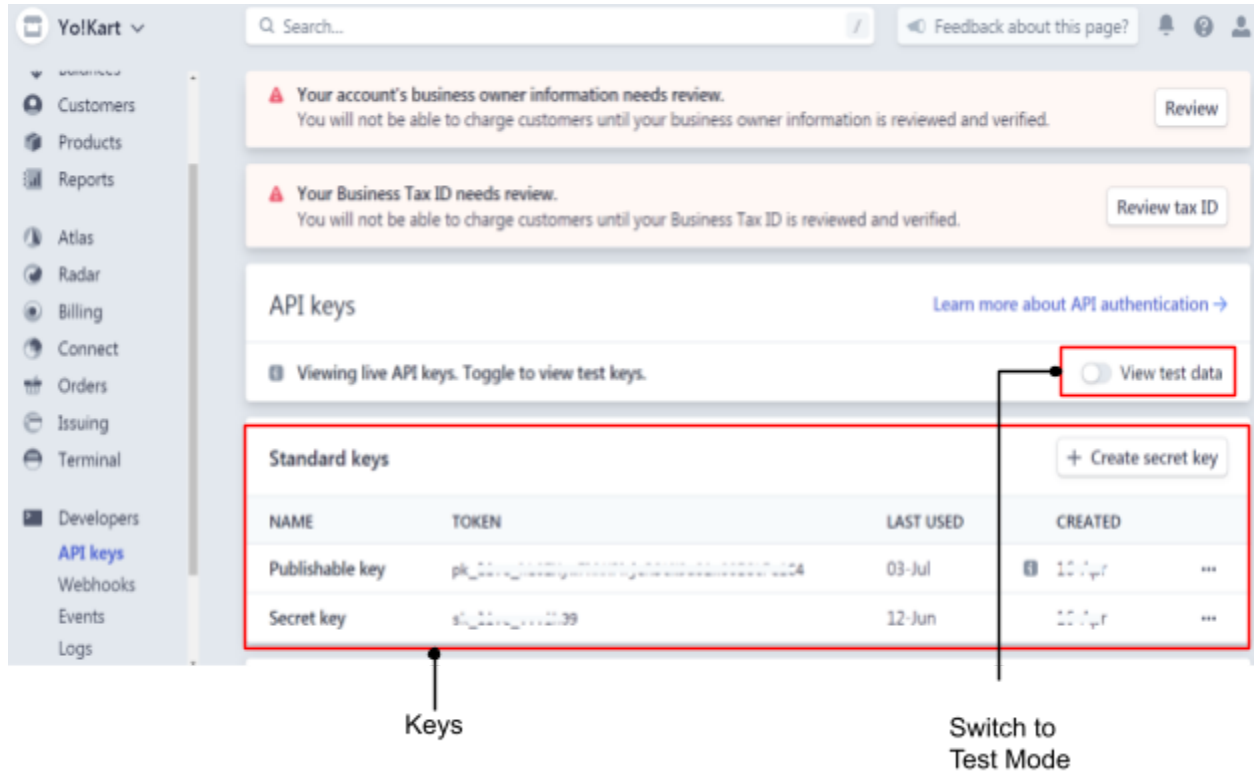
Yo!Kart

Search...

/

Feedback about this page?

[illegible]

Customers

Products

Reports

Atlas

Radar

Billing

Connect

Orders

Issuing

Terminal

Developers

API keys

Webhooks

Events

Logs

Your account's business owner information needs review.
You will not be able to charge customers until your business owner information is reviewed and verified.

Review

Your Business Tax ID needs review.
You will not be able to charge customers until your Business Tax ID is reviewed and verified.

Review tax ID

API keys

Learn more about API authentication →

Viewing live API keys. Toggle to view test keys.

View test data

Standard keys

+ Create secret key

| NAME | TOKEN | LAST USED | CREATED | |
|---|---|---|---|---|
| Publishable key | pk_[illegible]4 | 03-Jul | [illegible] | ••• |
| Secret key | s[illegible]39 | 12-Jun | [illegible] | ••• |

Keys

Switch to Test Mode